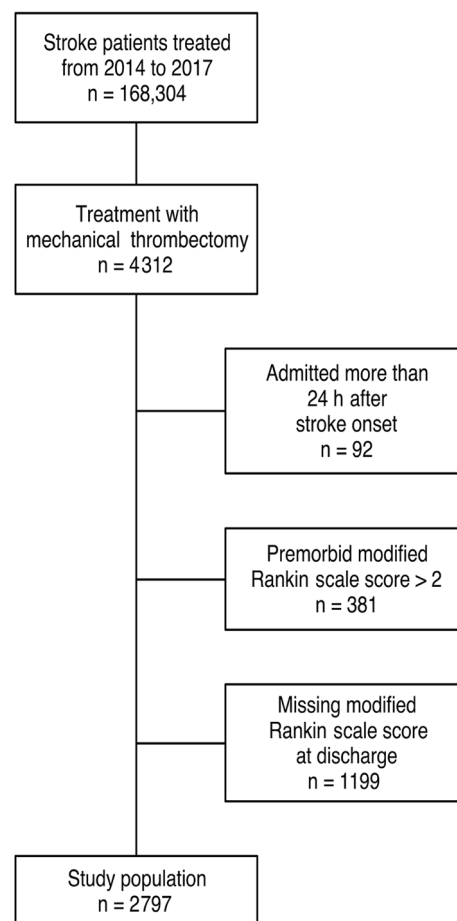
Stroke patients treated from 2014 to 2017
n = 168,304

Treatment with mechanical thrombectomy
n = 4312

Admitted more than 24 h after stroke onset
n = 92

Premorbid modified Rankin scale score > 2
n = 381

Missing modified Rankin scale score at discharge
n = 1199

Study population
n = 2797